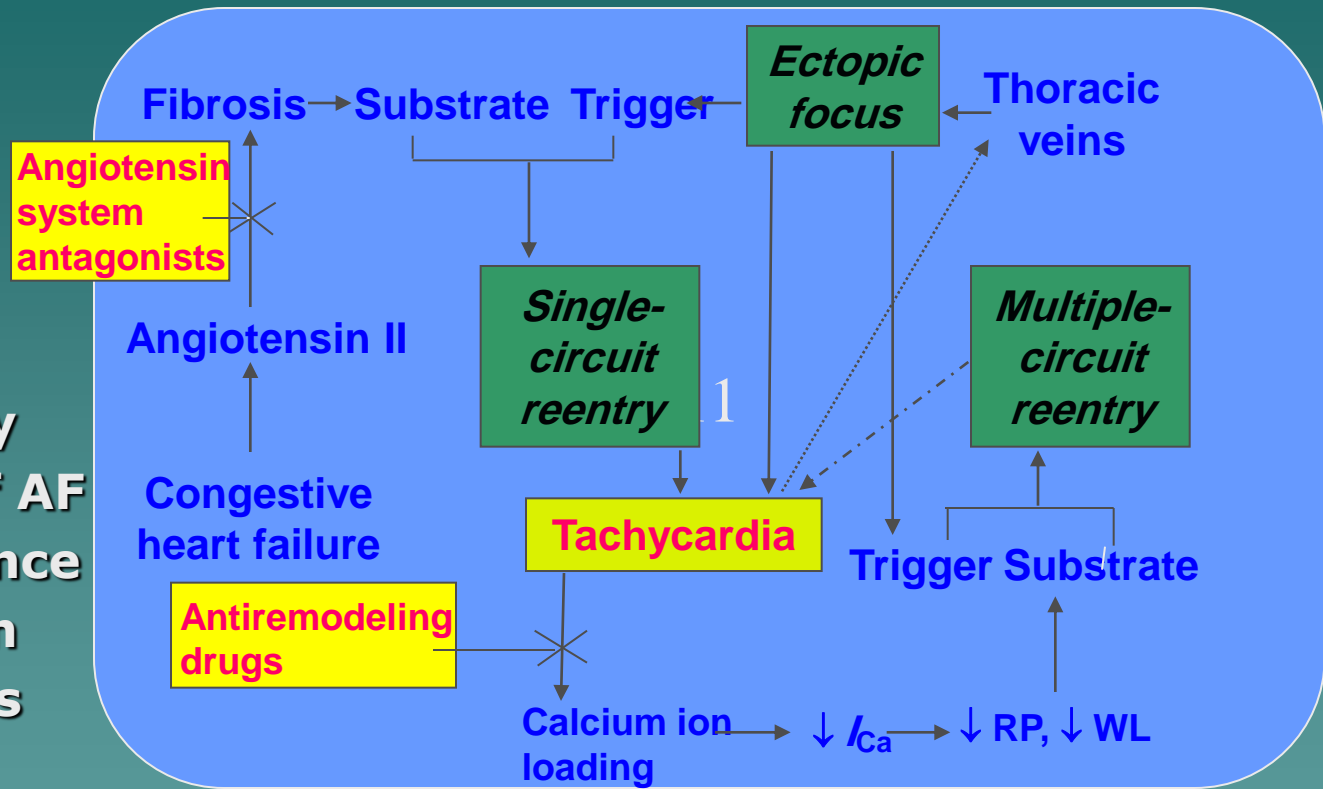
y
f AF
nce
n
s

Fibrosis Substrate Trigger

Ectopic focus

Thoracic veins

Angiotensin system antagonists

Angiotensin II

Single-circuit reentry

11

Multiple-circuit reentry

Congestive heart failure

Tachycardia

Trigger Substrate

Antiremodeling drugs

Calcium ion loading

$\downarrow I_{Ca}$

$\downarrow$ RP, $\downarrow$ WL